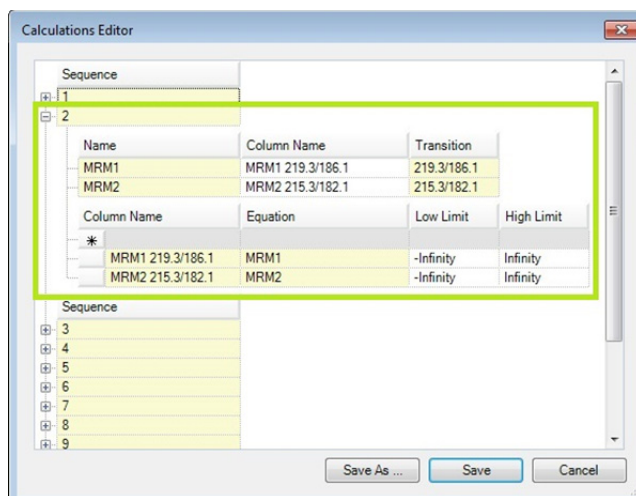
Calculations Editor

Sequence
1
2

| Name | Column Name | Transition |
|---|---|---|
| MRM1 | MRM1 219.3/186.1 | 219.3/186.1 |
| MRM2 | MRM2 215.3/182.1 | 215.3/182.1 |

| Column Name | Equation | Low Limit | High Limit |
|---|---|---|---|
| * | | | |
| MRM1 219.3/186.1 | MRM1 | -Infinity | Infinity |
| MRM2 215.3/182.1 | MRM2 | -Infinity | Infinity |

Sequence
3
4
5
6
7
8
9

Save As ... Save Cancel